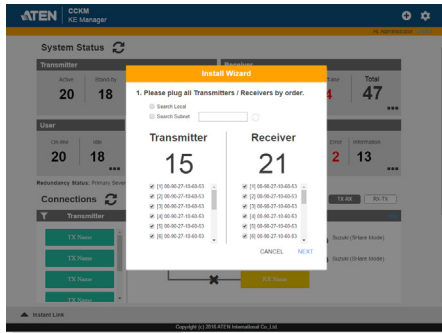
ATEN CCKM KE Manager

Hi, Administrator

System Status

Transmitter

Active 20

Stand-by 18

Receiver

Total 47

User

On-line 20

Idle 18

Error 2

Information 13

Redundancy Status: Primary Sever

Connections

TX-RX

RX-TX

Transmitter

TX Name

TX Name

TX Name

TX Name

Suzuki (Share Mode)

Suzuki (Share Mode)

TX Name

Install Wizard

1. Please plug all Transmitters / Receivers by order.

Search Local

Search Subnet

Transmitter

15

Receiver

21

[1] 00-80-27-19-60-63

[2] 00-80-27-19-60-63

[3] 00-80-27-19-60-63

[4] 00-80-27-19-60-63

[5] 00-80-27-19-60-63

[6] 00-80-27-19-60-63

[1] 00-80-27-19-60-63

[2] 00-80-27-19-60-63

[3] 00-80-27-19-60-63

[4] 00-80-27-19-60-63

[5] 00-80-27-19-60-63

[6] 00-80-27-19-60-63

CANCEL

NEXT

Instant Link

Copyright (c) 2016 ATEN International Co.,Ltd.